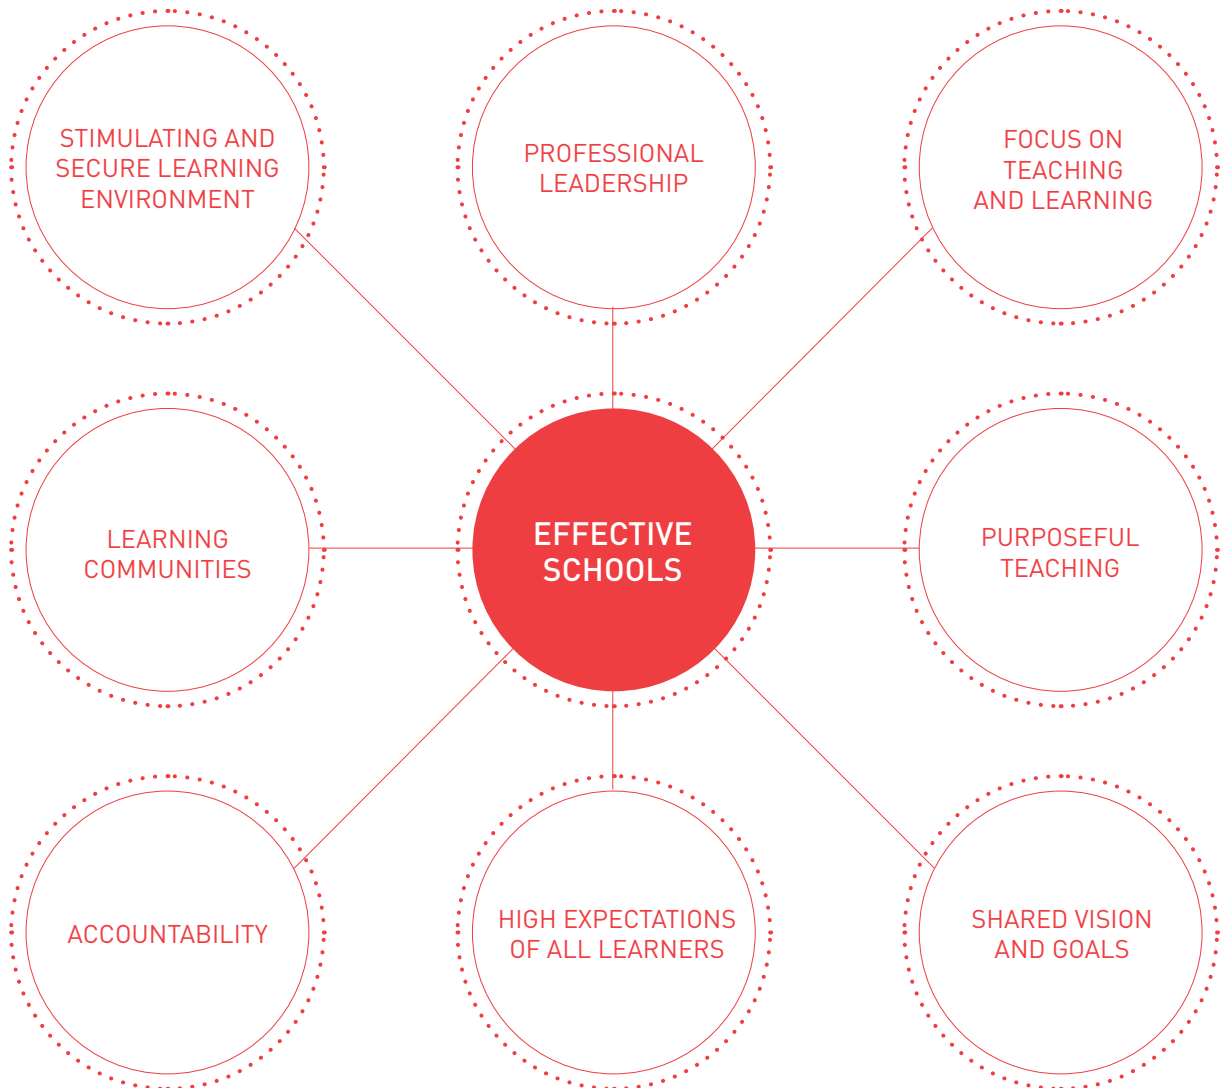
STIMULATING AND SECURE LEARNING ENVIRONMENT

PROFESSIONAL LEADERSHIP

FOCUS ON TEACHING AND LEARNING

LEARNING COMMUNITIES

EFFECTIVE SCHOOLS

PURPOSEFUL TEACHING

ACCOUNTABILITY

HIGH EXPECTATIONS OF ALL LEARNERS

SHARED VISION AND GOALS